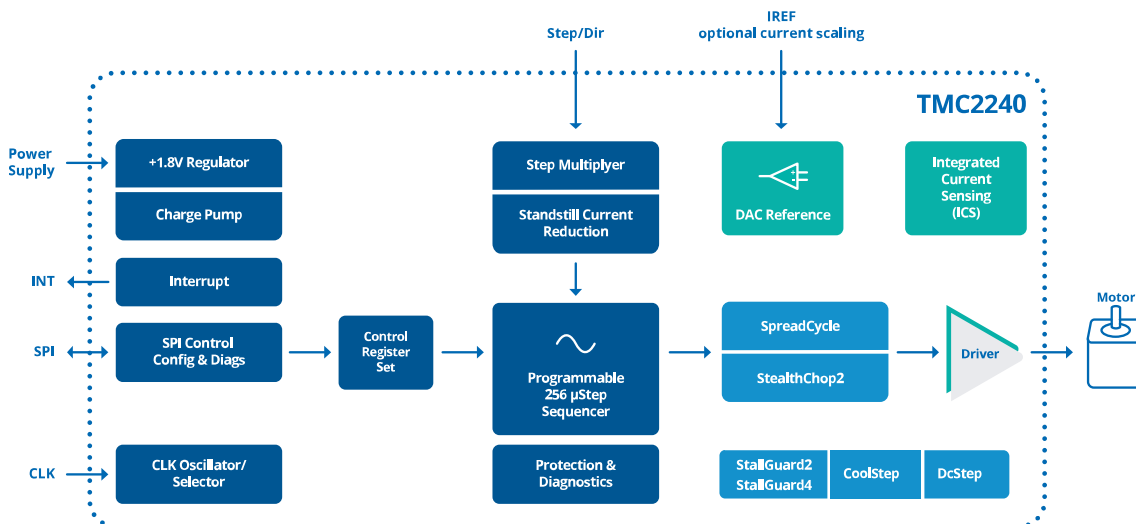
Step/Dir

IREF
optional current scaling

TMC2240

Power Supply

+1.8V Regulator

Charge Pump

Step Multiplyer

Standstill Current Reduction

DAC Reference

Integrated Current Sensing (ICS)

INT

Interrupt

SPI

SPI Control Config & Diags

Control Register Set

Programmable 256 µStep Sequencer

SpreadCycle

StealthChop2

Driver

Motor

CLK

CLK Oscillator/ Selector

Protection & Diagnostics

StallGuard2
StallGuard4

CoolStep

DcStep